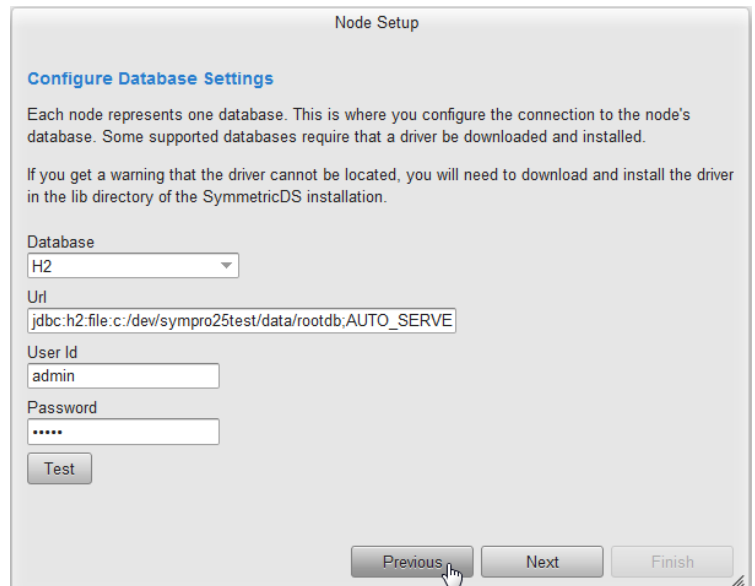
Node Setup

Configure Database Settings

Each node represents one database. This is where you configure the connection to the node's database. Some supported databases require that a driver be downloaded and installed.

If you get a warning that the driver cannot be located, you will need to download and install the driver in the lib directory of the SymmetricDS installation.

Database
H2

Url
jdbc:h2:file:c:/dev/sympro25test/data/rootdb;AUTO_SERVE

User Id
admin

Password
•••••

Test

Previous
Next
Finish